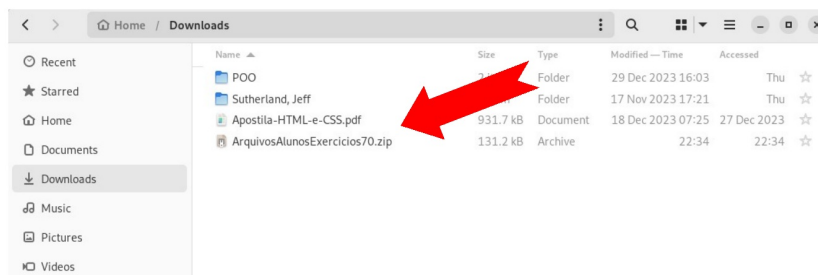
Home / Downloads

Recent
Starred
Home
Documents
Downloads
Music
Pictures
Videos

| Name | Size | Type | Modified — Time | Accessed |
|---|---|---|---|---|
| POO | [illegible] | Folder | 29 Dec 2023 16:03 | Thu |
| Sutherland, Jeff | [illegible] | Folder | 17 Nov 2023 17:21 | Thu |
| Apostila-HTML-e-CSS.pdf | 931.7 kB | Document | 18 Dec 2023 07:25 | 27 Dec 2023 |
| ArquivosAlunosExercicios70.zip | 131.2 kB | Archive | 22:34 | 22:34 |